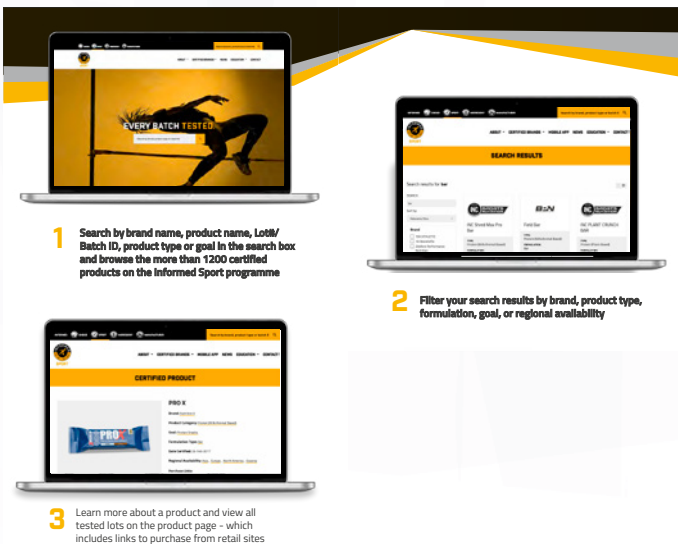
EVERY BATCH TESTED

1 Search by brand name, product name, Lot#/ Batch ID, product type or goal in the search box and browse the more than 1200 certified products on the Informed Sport programme

SEARCH RESULTS

2 Filter your search results by brand, product type, formulation, goal, or regional availability

CERTIFIED PRODUCT

PRO X

3 Learn more about a product and view all tested lots on the product page - which includes links to purchase from retail sites